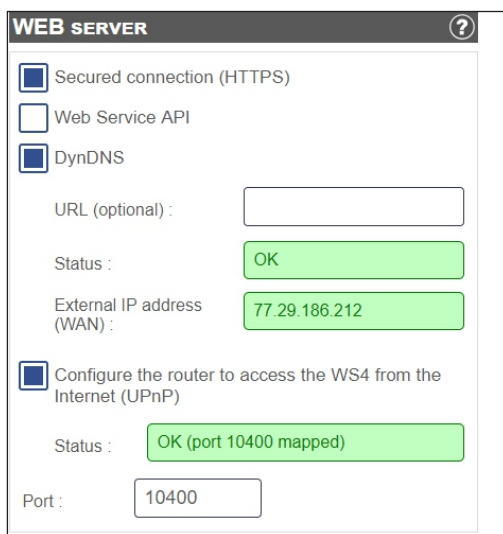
WEB SERVER

?

Secured connection (HTTPS)

Web Service API

DynDNS

URL (optional) :

Status :

OK

External IP address (WAN) :

77.29.186.212

Configure the router to access the WS4 from the Internet (UPnP)

Status :

OK (port 10400 mapped)

Port :

10400